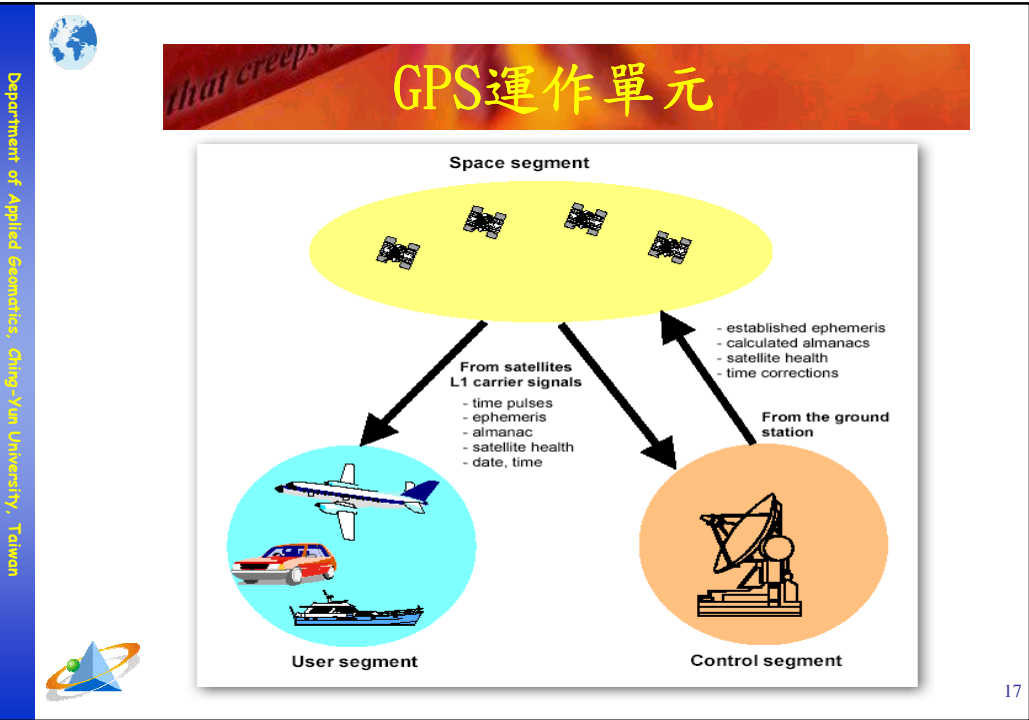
Department of Applied Geomatics, Ching-Yun University, Taiwan

that creeps

GPS運作單元

Space segment

From satellites
L1 carrier signals
- time pulses
- ephemeris
- almanac
- satellite health
- date, time

- established ephemeris
- calculated almanacs
- satellite health
- time corrections

From the ground station

User segment

Control segment

17